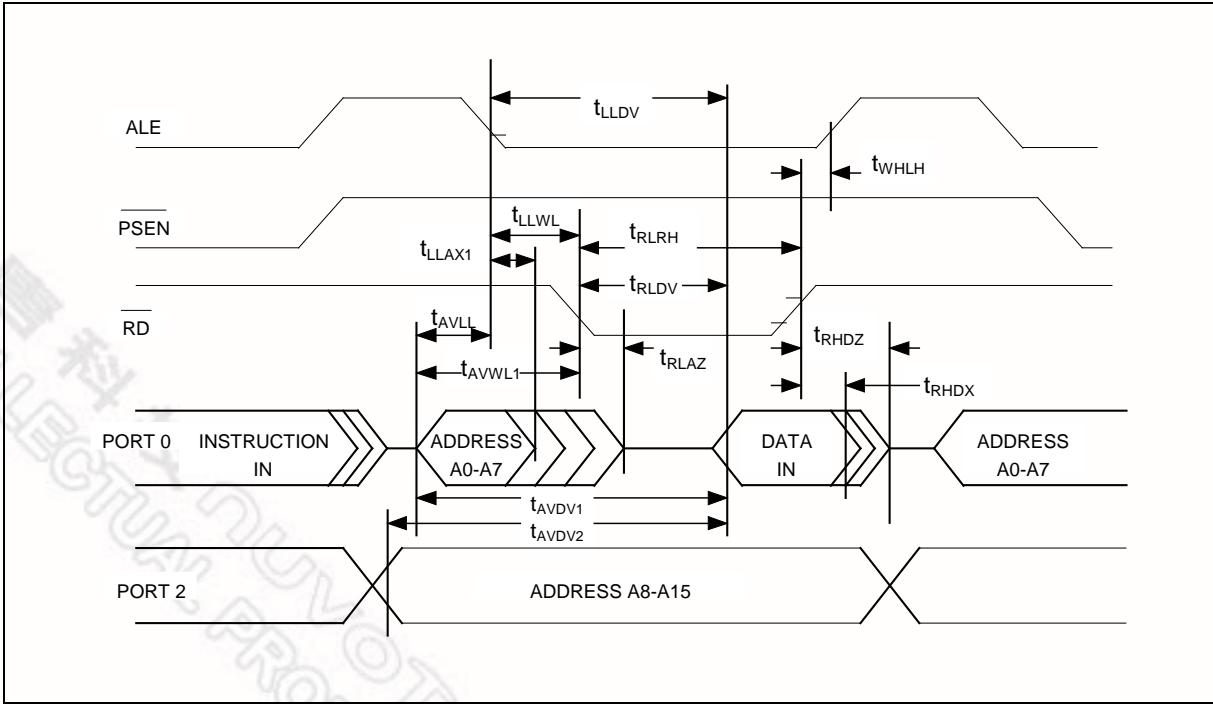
ALE

$t_{LLDV}$

$t_{WHLH}$

$\overline{PSEN}$

$t_{LLWL}$

$t_{RLRH}$

$t_{LLAX1}$

$t_{RLDV}$

$\overline{RD}$

$t_{AVLL}$

$t_{RHDZ}$

$t_{AVWL1}$

$t_{RLAZ}$

$t_{RHDX}$

PORT 0

INSTRUCTION IN

ADDRESS A0-A7

DATA IN

ADDRESS A0-A7

$t_{AVDV1}$

$t_{AVDV2}$

PORT 2

ADDRESS A8-A15